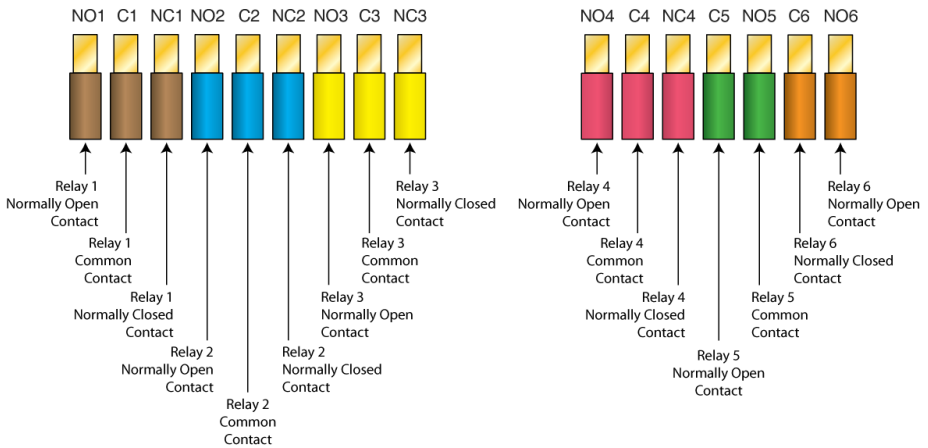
NO1 C1 NC1 NO2 C2 NC2 NO3 C3 NC3

Relay 1 Normally Open Contact

Relay 1 Common Contact

Relay 1 Normally Closed Contact

Relay 2 Normally Open Contact

Relay 2 Common Contact

Relay 2 Normally Closed Contact

Relay 3 Normally Open Contact

Relay 3 Common Contact

Relay 3 Normally Closed Contact

NO4 C4 NC4 C5 NO5 C6 NO6

Relay 4 Normally Open Contact

Relay 4 Common Contact

Relay 4 Normally Closed Contact

Relay 5 Normally Open Contact

Relay 5 Common Contact

Relay 6 Normally Closed Contact

Relay 6 Normally Open Contact